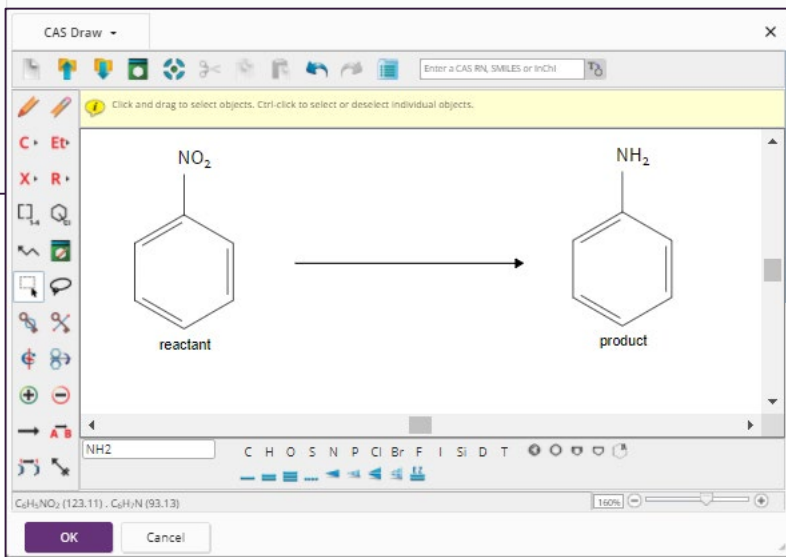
CAS Draw

Enter a CAS RN, SMILES or InChI

Click and drag to select objects. Ctrl-click to select or deselect individual objects.

C Et
X R

$NO_2$

reactant

$NH_2$

product

NH2

C H O S N P Cl Br F I Si D T

$C_6H_5NO_2$ (123.11) . $C_6H_7N$ (93.13)

160%

OK Cancel